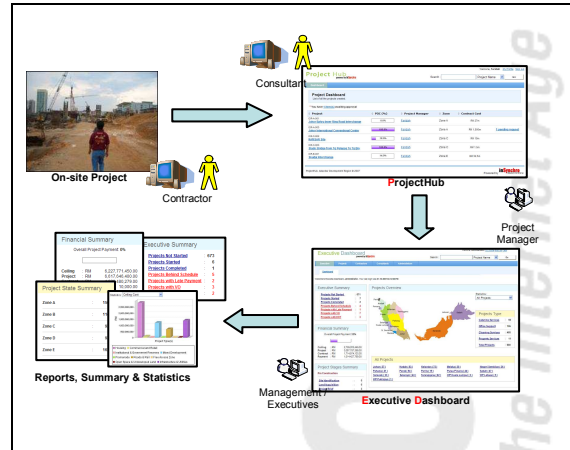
Consultant

On-site Project

Contractor

Project Hub

Project Dashboard

ProjectHub

Project Manager

Financial Summary

Overall Project Payment: 8%

Ceiling : RM 6,227,771,450.00

Project : RM 5,617,646,460.00

Executive Summary

Projects Not Started 673

Projects Started 6

Projects Completed 1

Projects Behind Schedule 3

Projects with Late Payment 3

Projects with VO 2

Project State Summary

Zone A

Zone B

Zone C

Zone D

Zone E

Reports, Summary & Statistics

Executive Dashboard

Executive Summary

Financial Summary

Project Stages Summary

Projects Overview

Project Type

Management / Executives

Executive Dashboard